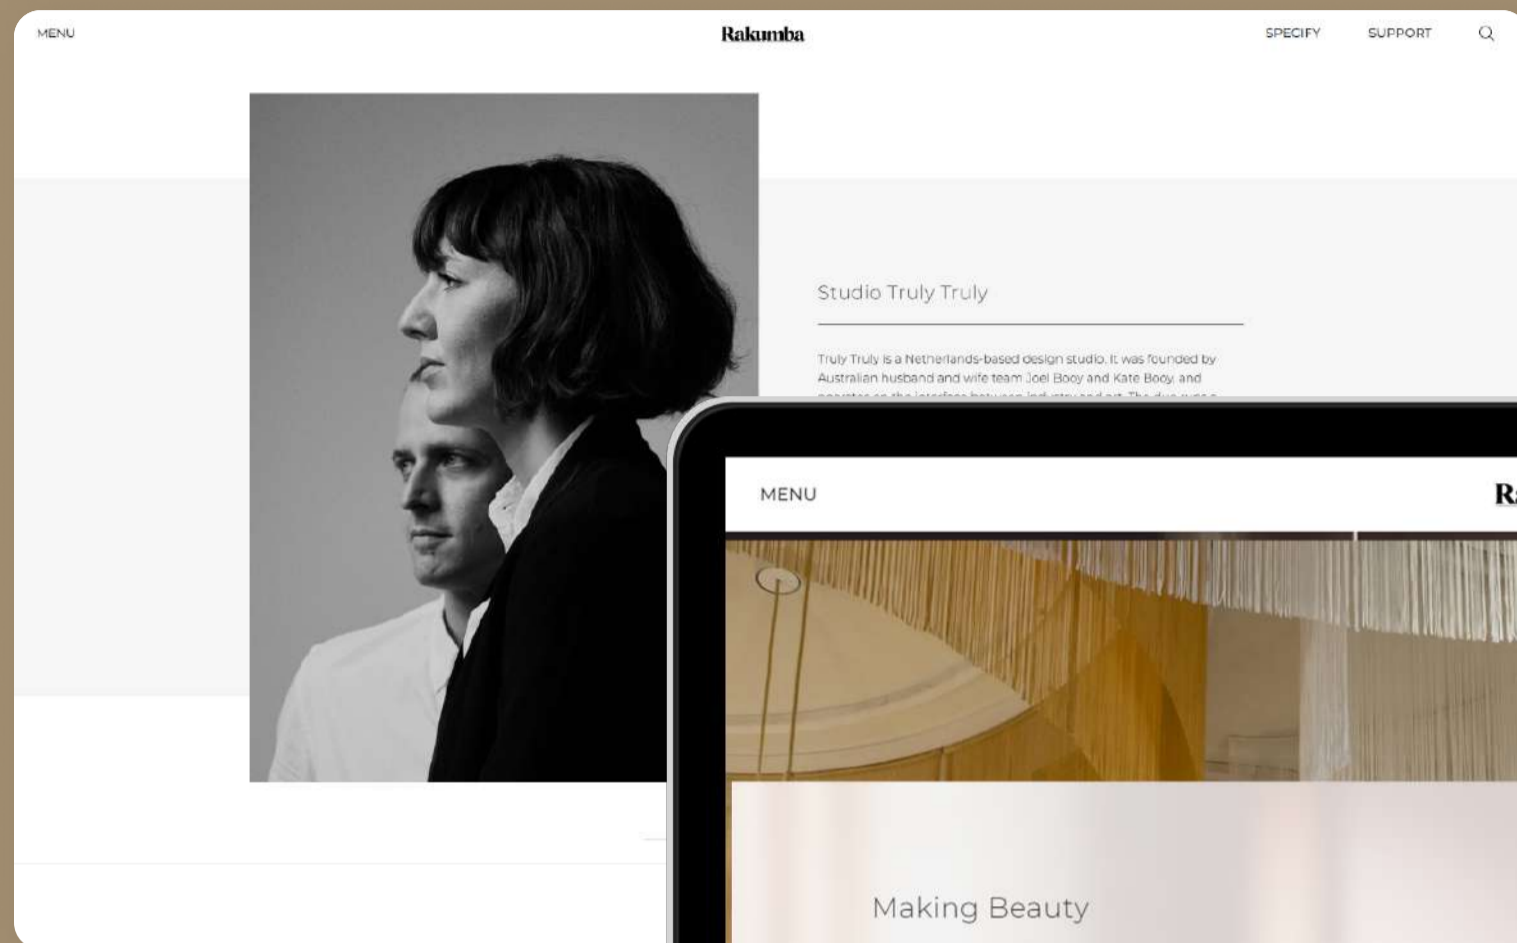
MENU

Rakumba

SPECIFY

SUPPORT

Studio Truly Truly

Truly Truly is a Netherlands-based design studio. It was founded by Australian husband and wife team Joel Booy and Kate Booy, and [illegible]

MENU

R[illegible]

Making Beauty